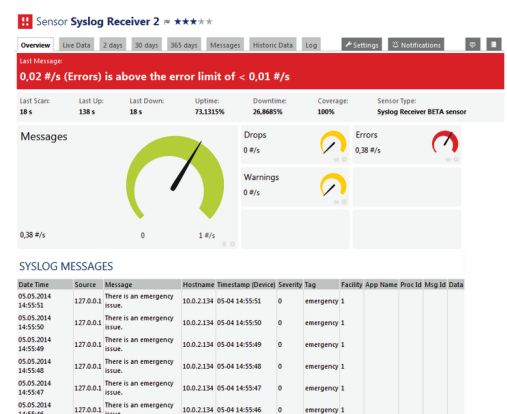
Sensor Syslog Receiver 2 ★★★★★

Overview | Live Data | 2 days | 30 days | 365 days | Messages | Historic Data | Log | Settings | Notifications

Last Message:
0,02 #/s (Errors) is above the error limit of < 0,01 #/s

Last Scan: 18 s
Last Up: 138 s
Last Down: 18 s
Uptime: 73,1315%
Downtime: 26,8685%
Coverage: 100%
Sensor Type: Syslog Receiver BETA sensor

Messages
0,38 #/s
0
1 #/s

Drops
0 #/s

Errors
0,38 #/s

Warnings
0 #/s

SYSLOG MESSAGES

| Date Time | Source | Message | Hostname | Timestamp (Device) | Severity | Tag | Facility | App Name | Proc Id | Msg Id | Data |
|---|---|---|---|---|---|---|---|---|---|---|---|
| 05.05.2014 14:55:51 | 127.0.0.1 | There is an emergency issue. | 10.0.2.134 | 05-04 14:55:51 | 0 | emergency | 1 | | | | |
| 05.05.2014 14:55:50 | 127.0.0.1 | There is an emergency issue. | 10.0.2.134 | 05-04 14:55:50 | 0 | emergency | 1 | | | | |
| 05.05.2014 14:55:49 | 127.0.0.1 | There is an emergency issue. | 10.0.2.134 | 05-04 14:55:49 | 0 | emergency | 1 | | | | |
| 05.05.2014 14:55:48 | 127.0.0.1 | There is an emergency issue. | 10.0.2.134 | 05-04 14:55:48 | 0 | emergency | 1 | | | | |
| 05.05.2014 14:55:47 | 127.0.0.1 | There is an emergency issue. | 10.0.2.134 | 05-04 14:55:47 | 0 | emergency | 1 | | | | |
| 05.05.2014 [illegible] | 127.0.0.1 | There is an emergency issue. | 10.0.2.134 | 05-04 14:55:46 | 0 | emergency | 1 | | | | |